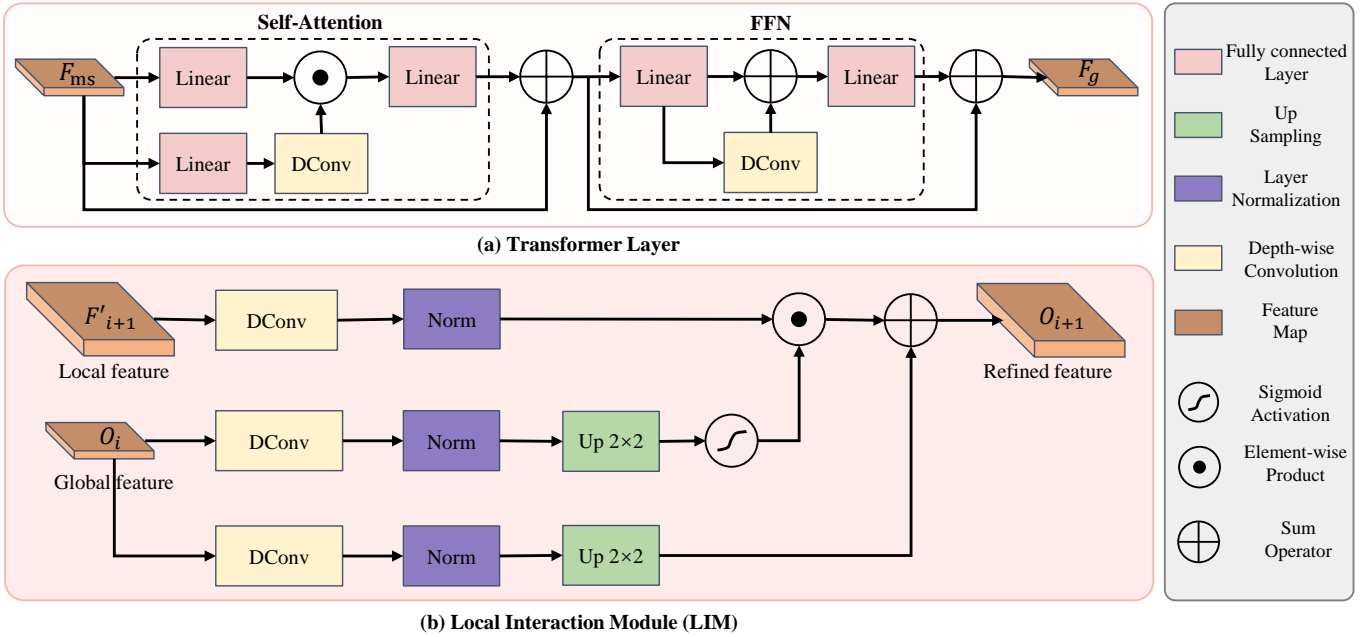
Self-Attention

FFN

$F_{ms}$

Linear

Linear

Linear

DConv

Linear

Linear

DConv

$F_g$

(a) Transformer Layer

$F'_{i+1}$

DConv

Norm

$O_{i+1}$

Local feature

Refined feature

$O_i$

DConv

Norm

Up 2×2

Global feature

DConv

Norm

Up 2×2

(b) Local Interaction Module (LIM)

Fully connected Layer

Up Sampling

Layer Normalization

Depth-wise Convolution

Feature Map

Sigmoid Activation

Element-wise Product

Sum Operator